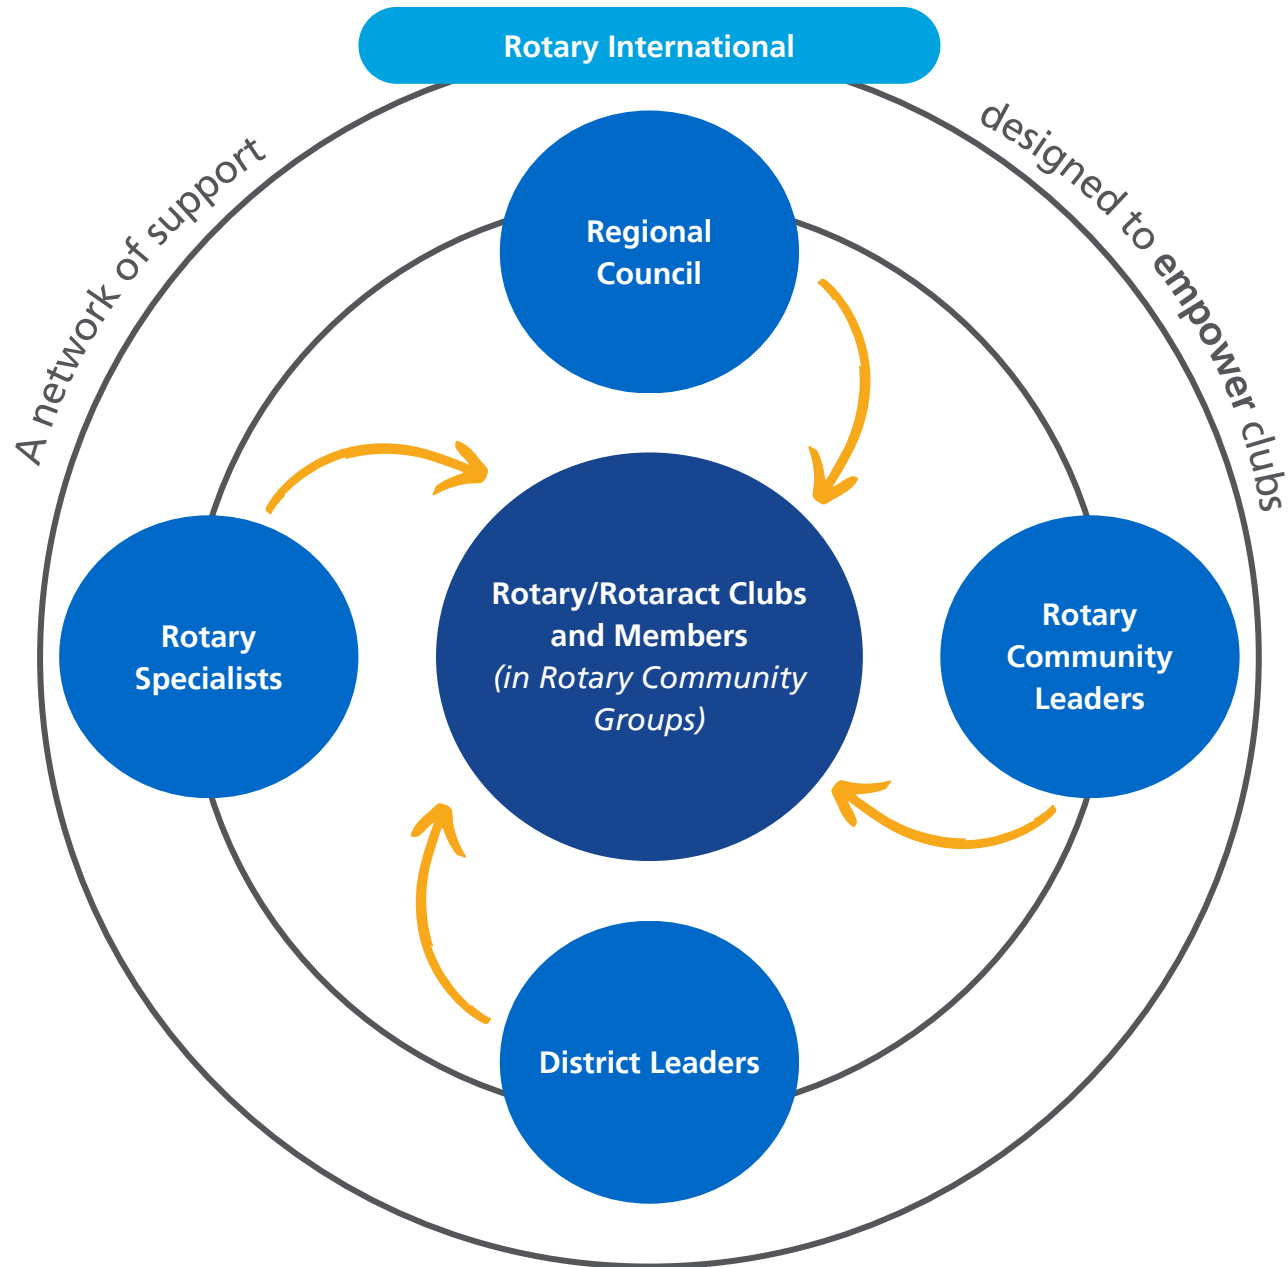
Rotary International

A network of support designed to empower clubs

Regional Council

Rotary Specialists

Rotary/Rotaract Clubs and Members
(in Rotary Community Groups)

Rotary Community Leaders

District Leaders